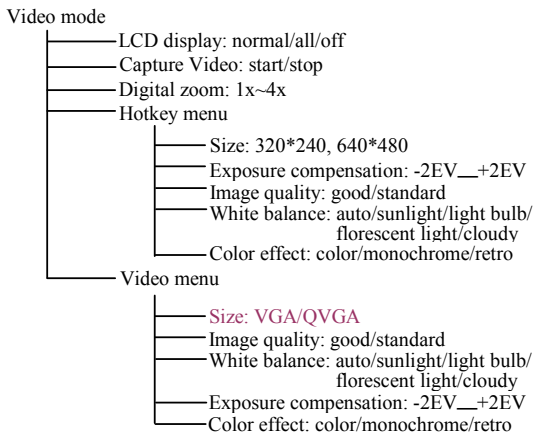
Video mode

LCD display: normal/all/off

Capture Video: start/stop

Digital zoom: 1x~4x

Hotkey menu

Size: 320*240, 640*480

Exposure compensation: -2EV\_\_+2EV

Image quality: good/standard

White balance: auto/sunlight/light bulb/ florescent light/cloudy

Color effect: color/monochrome/retro

Video menu

Size: VGA/QVGA

Image quality: good/standard

White balance: auto/sunlight/light bulb/ florescent light/cloudy

Exposure compensation: -2EV\_\_+2EV

Color effect: color/monochrome/retro